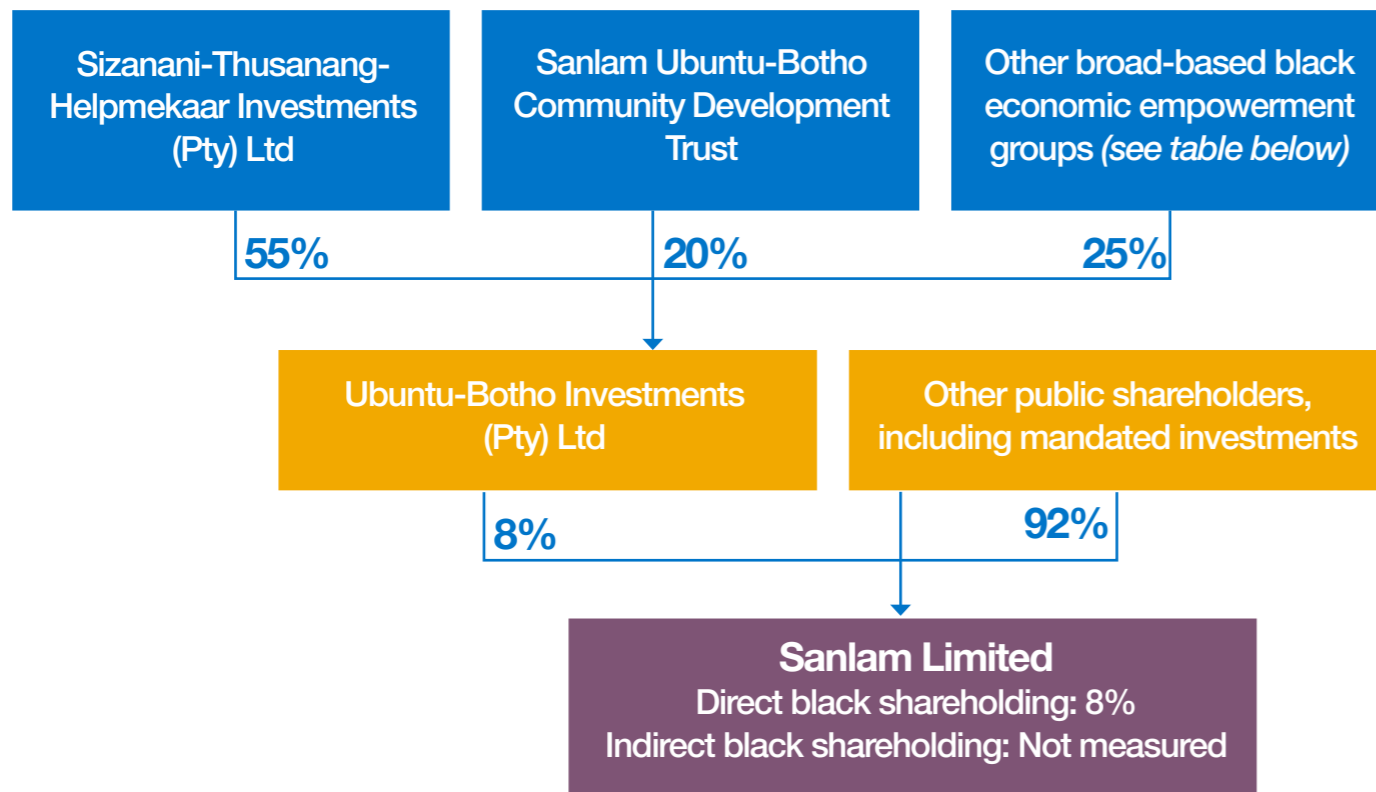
Sizanani-Thusanang-Helpmekaar Investments (Pty) Ltd

Sanlam Ubuntu-Botho Community Development Trust

Other broad-based black economic empowerment groups (see table below)

55%

20%

25%

Ubuntu-Botho Investments (Pty) Ltd

Other public shareholders, including mandated investments

8%

92%

Sanlam Limited
Direct black shareholding: 8%
Indirect black shareholding: Not measured